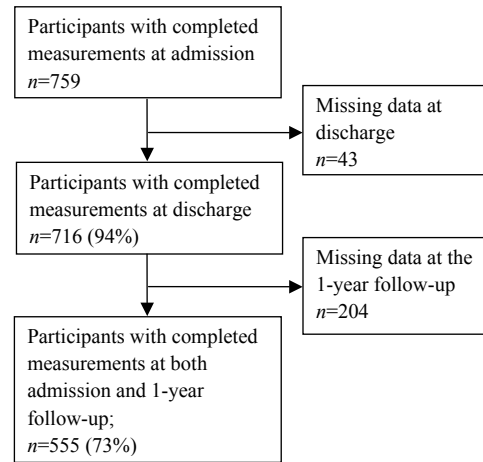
Participants with completed measurements at admission
$n$=759

Missing data at discharge
$n$=43

Participants with completed measurements at discharge
$n$=716 (94%)

Missing data at the 1-year follow-up
$n$=204

Participants with completed measurements at both admission and 1-year follow-up;
$n$=555 (73%)